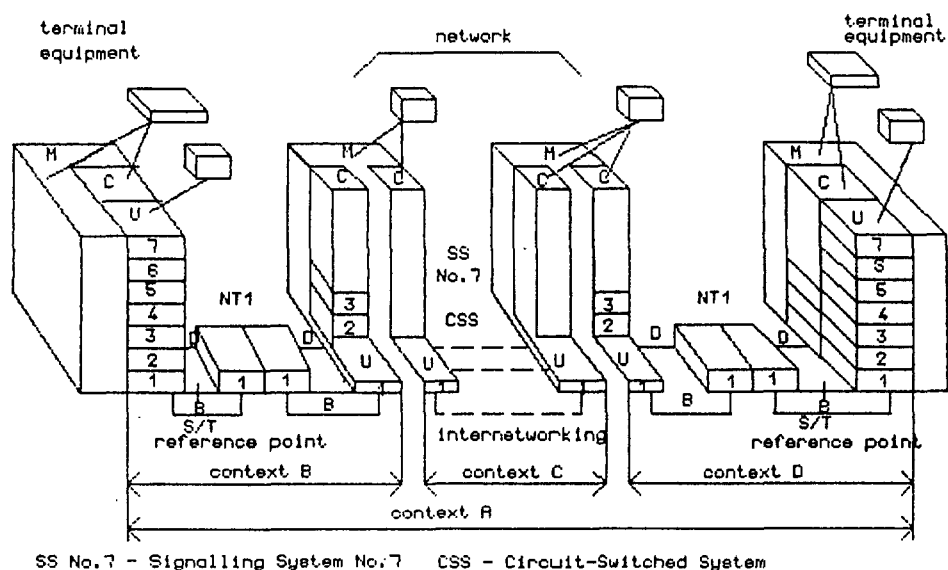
terminal equipment

network

terminal equipment

M
C
U
7
6
5
4
3
2
1

NT1
D
1
1
B

M
C
C
3
2
D
U
1

SS No.7
CSS

M
C
C
3
2
U
U
1

NT1
D
1
1
B

M
C
U
7
S
6
4
3
2
1
D
B

S/T reference point

internetworking

S/T reference point

context B
context C
context D
context A

SS No.7 - Signalling System No.7    CSS - Circuit-Switched System